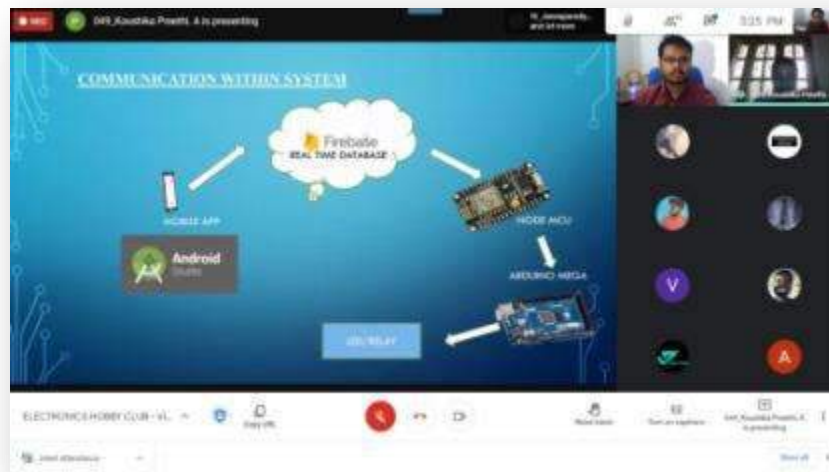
REC

049_Koushika Preethi. A is presenting

3:25 PM

COMMUNICATION WITHIN SYSTEM

Firebase
REAL TIME DATABASE

MOBILE APP

Android
Studio

NODE MCU

ARDUINO MEGA

12V RELAY

V

A

ELECTRONICS HOBBY CLUB - VI...

Copy URL

Raise hand

Turn on captions

049_Koushika Preethi. A is presenting

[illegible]

Show all